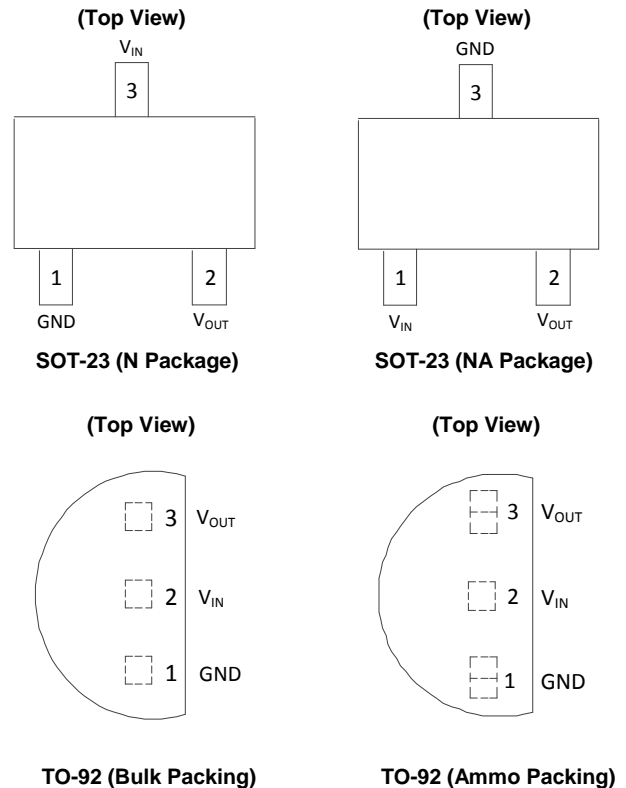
(Top View)

$V_{IN}$

3

1

GND

2

$V_{OUT}$

SOT-23 (N Package)

(Top View)

GND

3

1

$V_{IN}$

2

$V_{OUT}$

SOT-23 (NA Package)

(Top View)

3 $V_{OUT}$

2 $V_{IN}$

1 GND

TO-92 (Bulk Packing)

(Top View)

3 $V_{OUT}$

2 $V_{IN}$

1 GND

TO-92 (Ammo Packing)